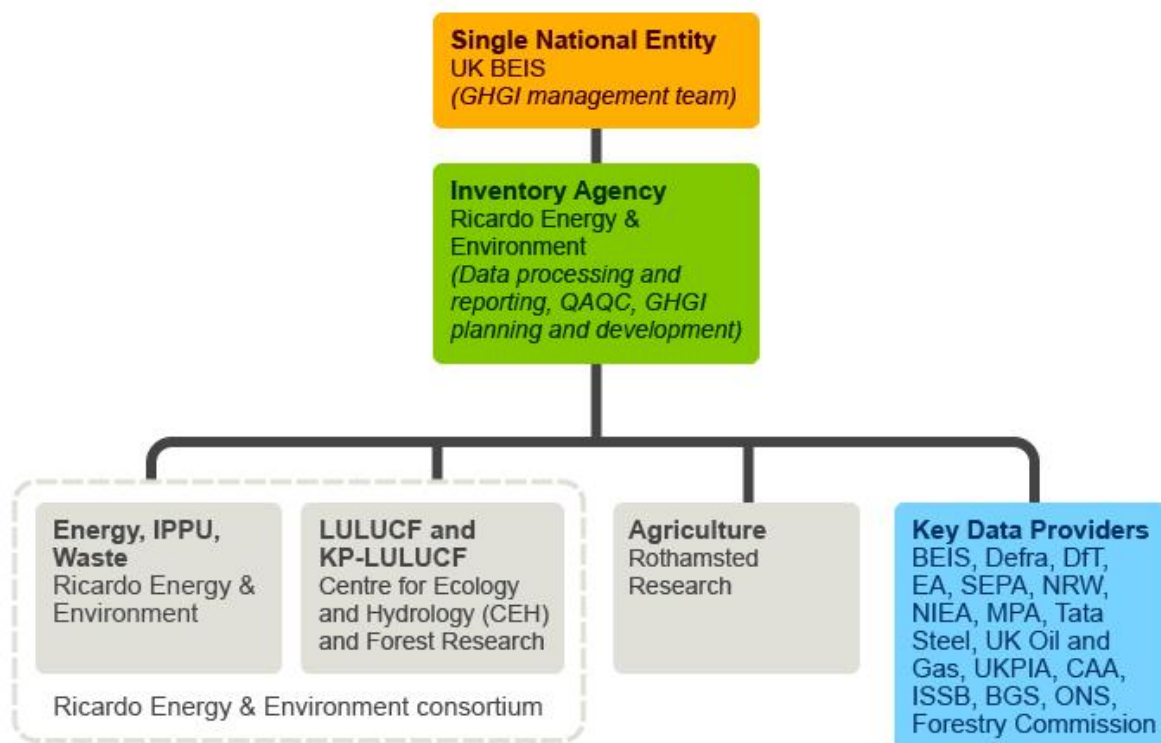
Single National Entity
UK BEIS
(GHGI management team)

Inventory Agency
Ricardo Energy & Environment
(Data processing and reporting, QAQC, GHGI planning and development)

Energy, IPPU, Waste
Ricardo Energy & Environment

LULUCF and KP-LULUCF
Centre for Ecology and Hydrology (CEH) and Forest Research

Ricardo Energy & Environment consortium

Agriculture
Rothamsted Research

Key Data Providers
BEIS, Defra, DfT, EA, SEPA, NRW, NIEA, MPA, Tata Steel, UK Oil and Gas, UKPIA, CAA, ISSB, BGS, ONS, Forestry Commission